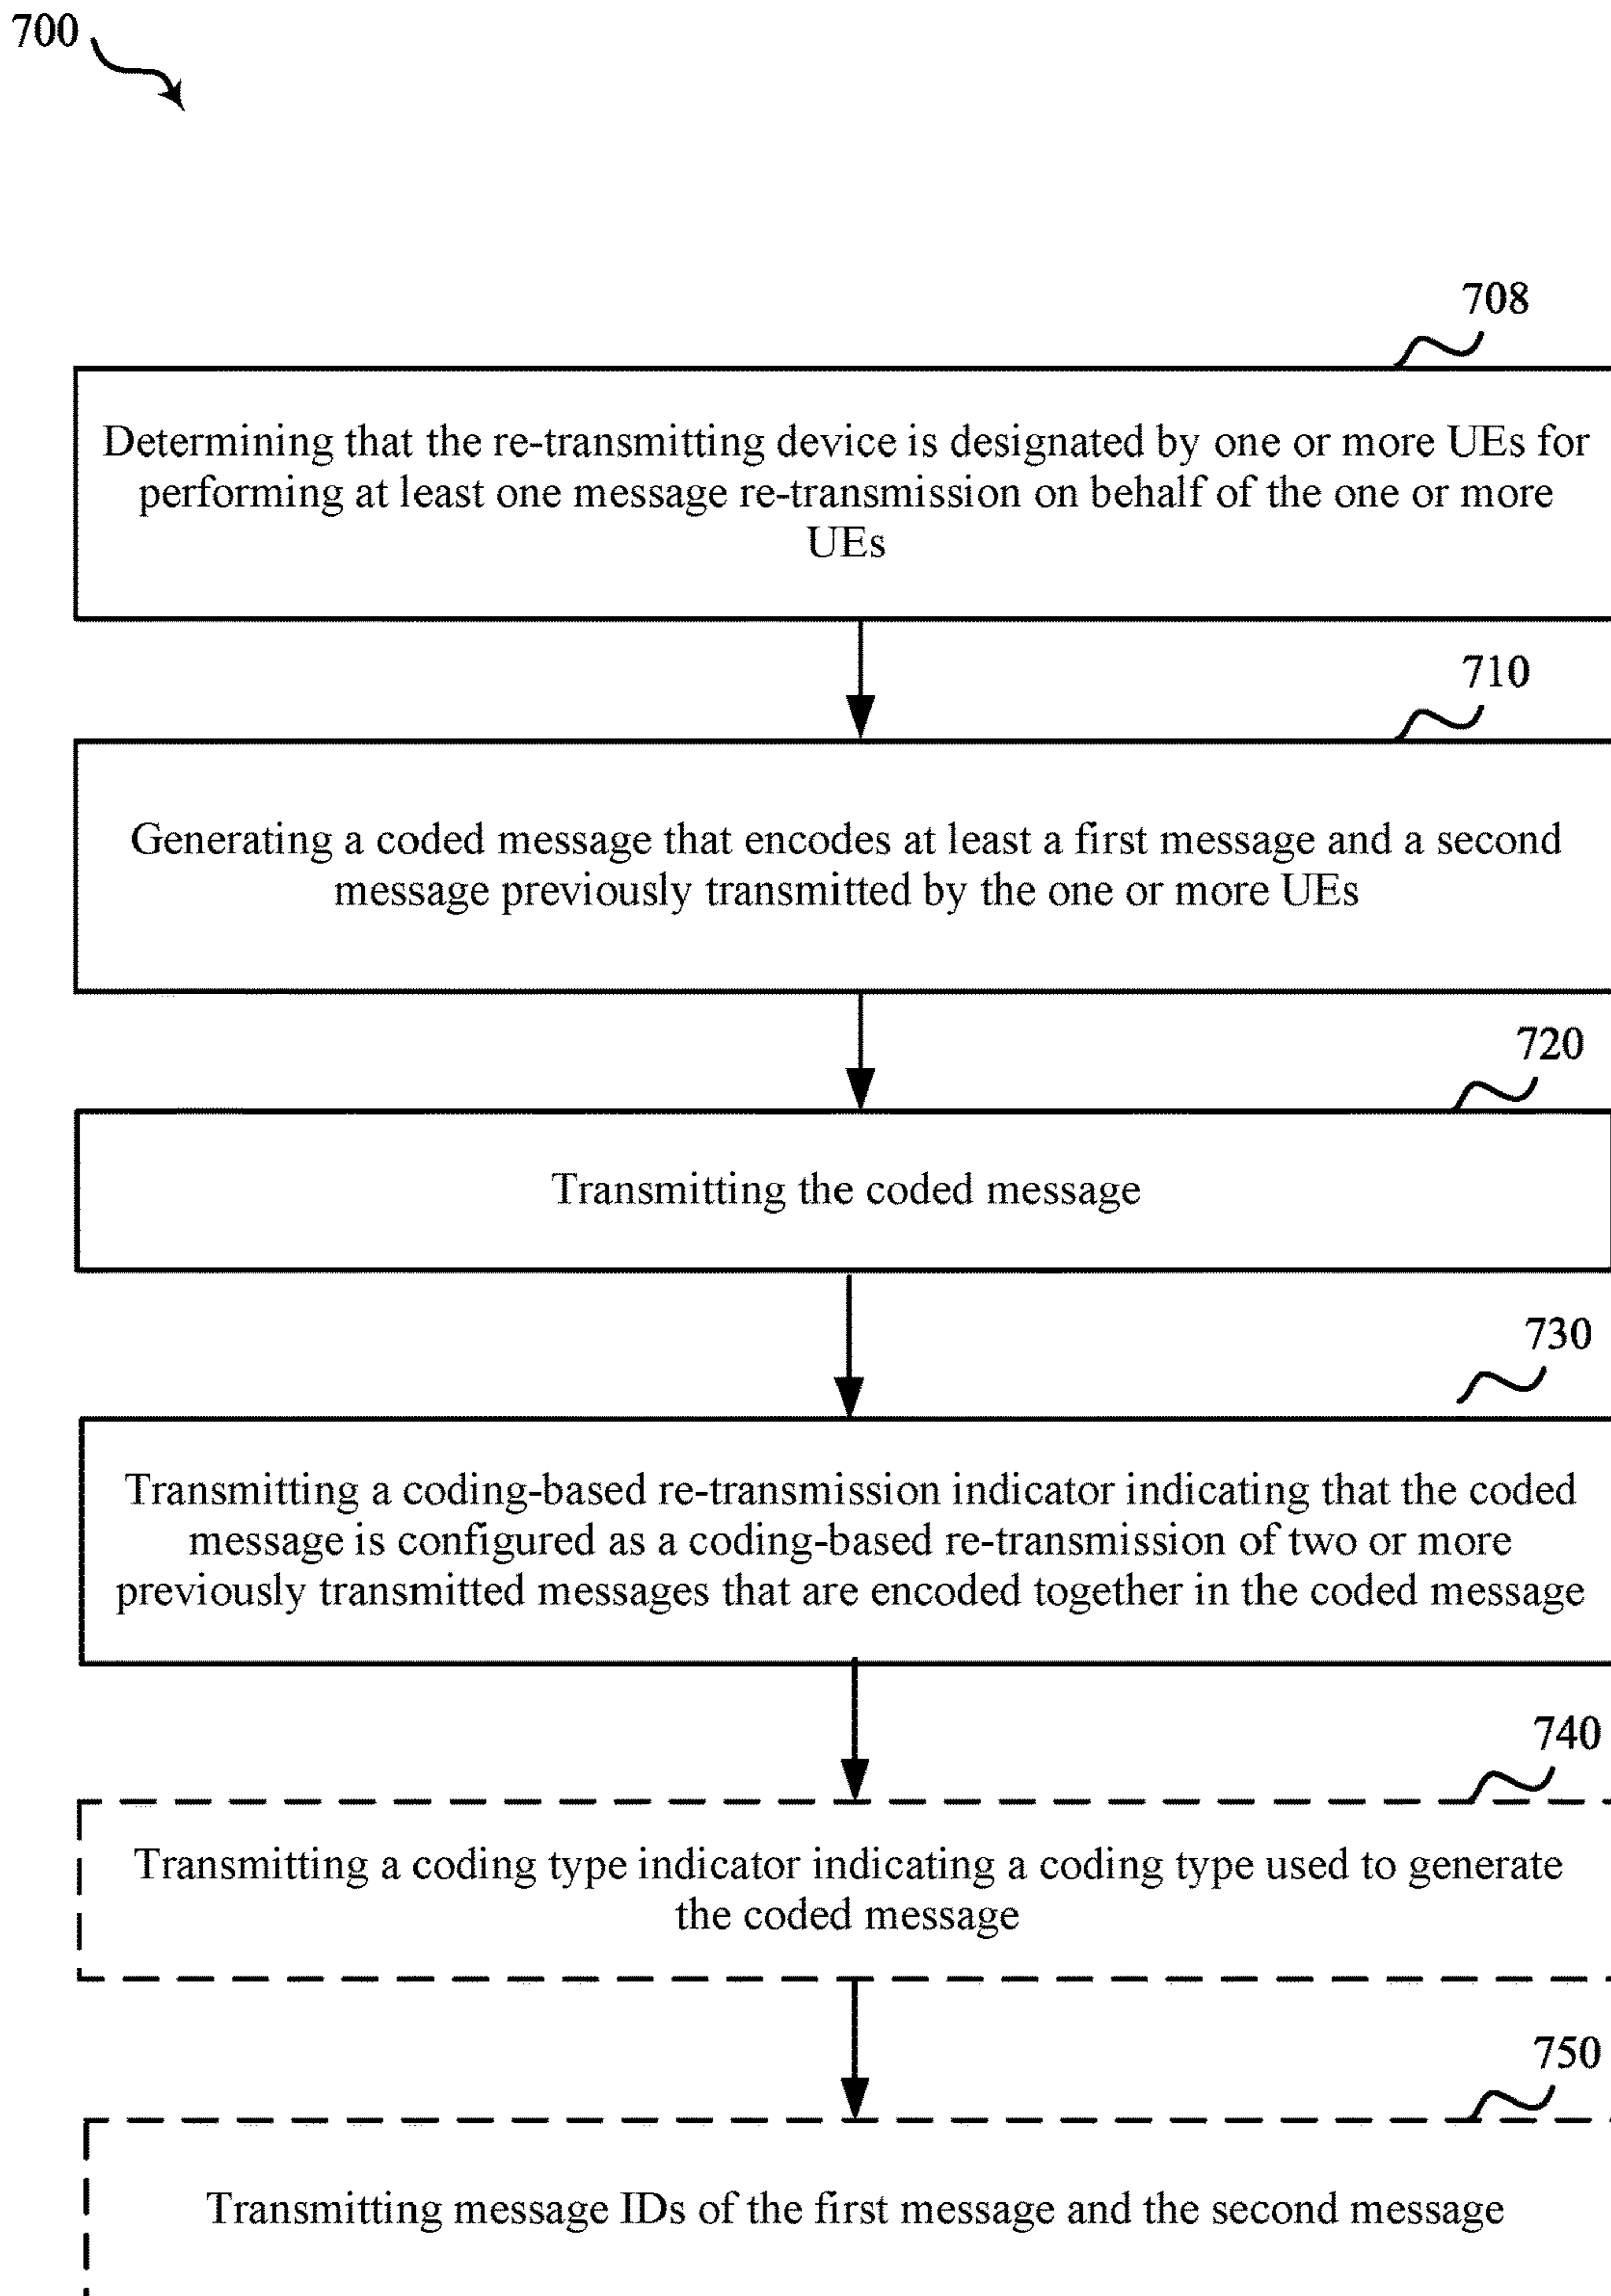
700

708

Determining that the re-transmitting device is designated by one or more UEs for performing at least one message re-transmission on behalf of the one or more UEs

710

Generating a coded message that encodes at least a first message and a second message previously transmitted by the one or more UEs

720

Transmitting the coded message

730

Transmitting a coding-based re-transmission indicator indicating that the coded message is configured as a coding-based re-transmission of two or more previously transmitted messages that are encoded together in the coded message

740

Transmitting a coding type indicator indicating a coding type used to generate the coded message

750

Transmitting message IDs of the first message and the second message